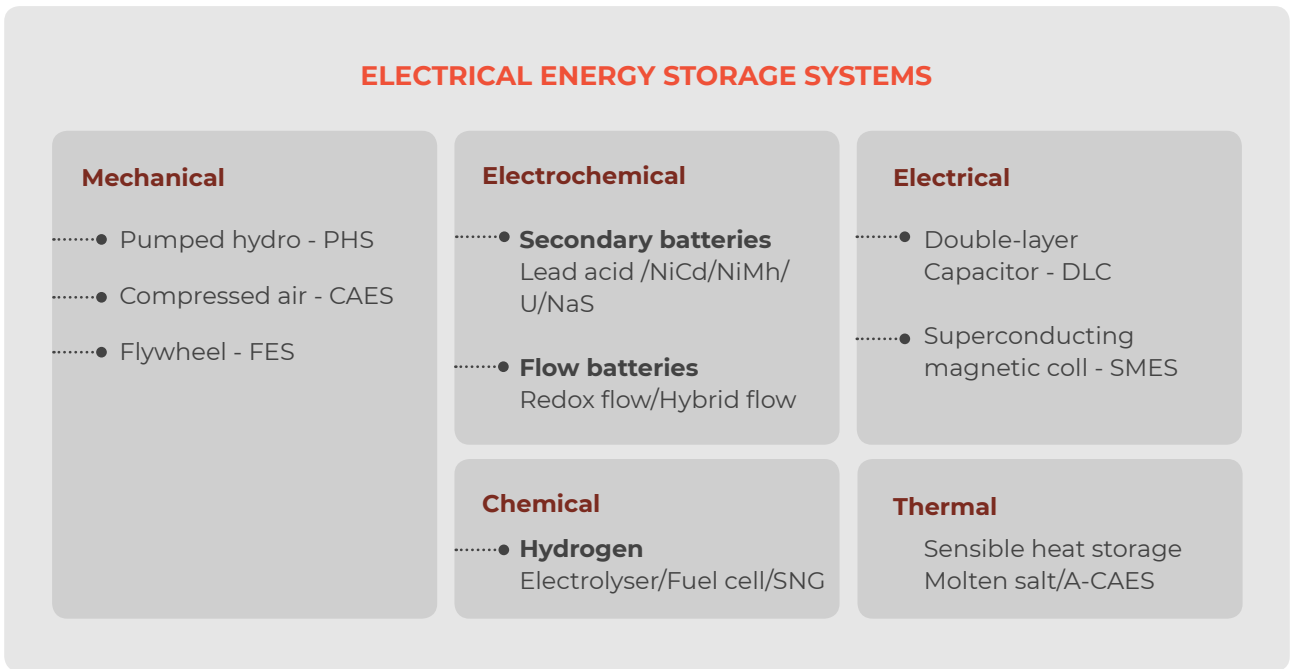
ELECTRICAL ENERGY STORAGE SYSTEMS

Mechanical

Pumped hydro - PHS

Compressed air - CAES

Flywheel - FES

Electrochemical

**Secondary batteries**
Lead acid /NiCd/NiMh/
U/NaS

**Flow batteries**
Redox flow/Hybrid flow

Electrical

Double-layer
Capacitor - DLC

Superconducting
magnetic coll - SMES

Chemical

**Hydrogen**
Electrolyser/Fuel cell/SNG

Thermal

Sensible heat storage
Molten salt/A-CAES